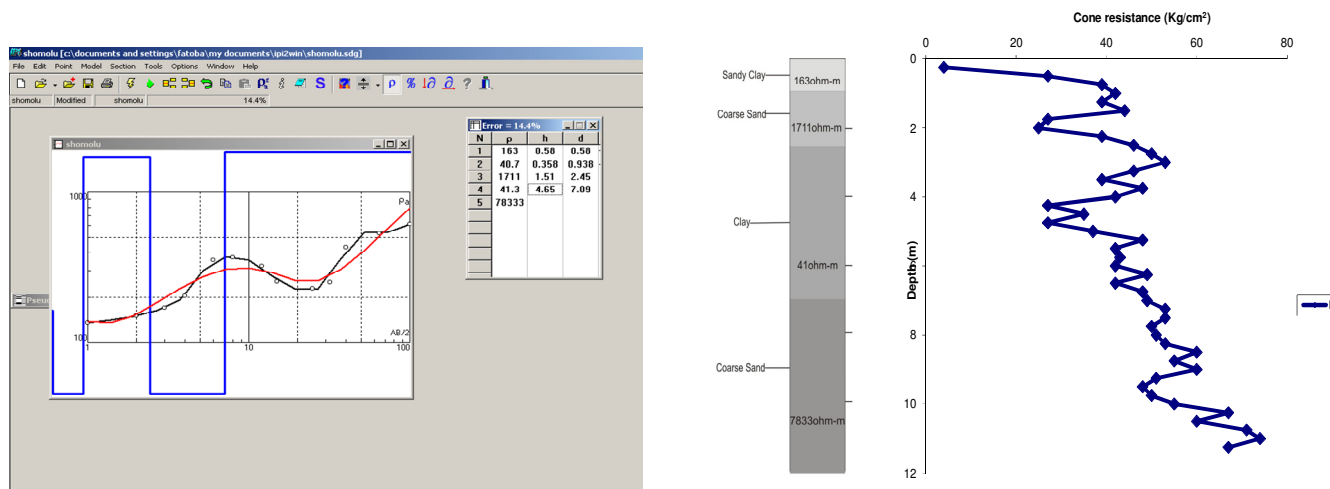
shomolu [c:\documents and settings\fatoba\my documents\ipi2win\shomolu.sdg]

File Edit Point Model Section Tools Options Window Help

shomolu Modified shomolu 14.4%

shomolu

1000

100

1

10

100

ρa

AB/2

Pseu

Error = 14.4%

| N | ρ | h | d |
|---|---|---|---|
| 1 | 163 | 0.58 | 0.58 |
| 2 | 40.7 | 0.358 | 0.938 |
| 3 | 1711 | 1.51 | 2.45 |
| 4 | 41.3 | 4.65 | 7.09 |
| 5 | 78333 | | |

Sandy Clay

163ohm-m

Coarse Sand

1711ohm-m

Clay

41ohm-m

Coarse Sand

7833ohm-m

Cone resistance (Kg/cm$^2$)

0 20 40 60 80

0 2 4 6 8 10 12

Depth(m)